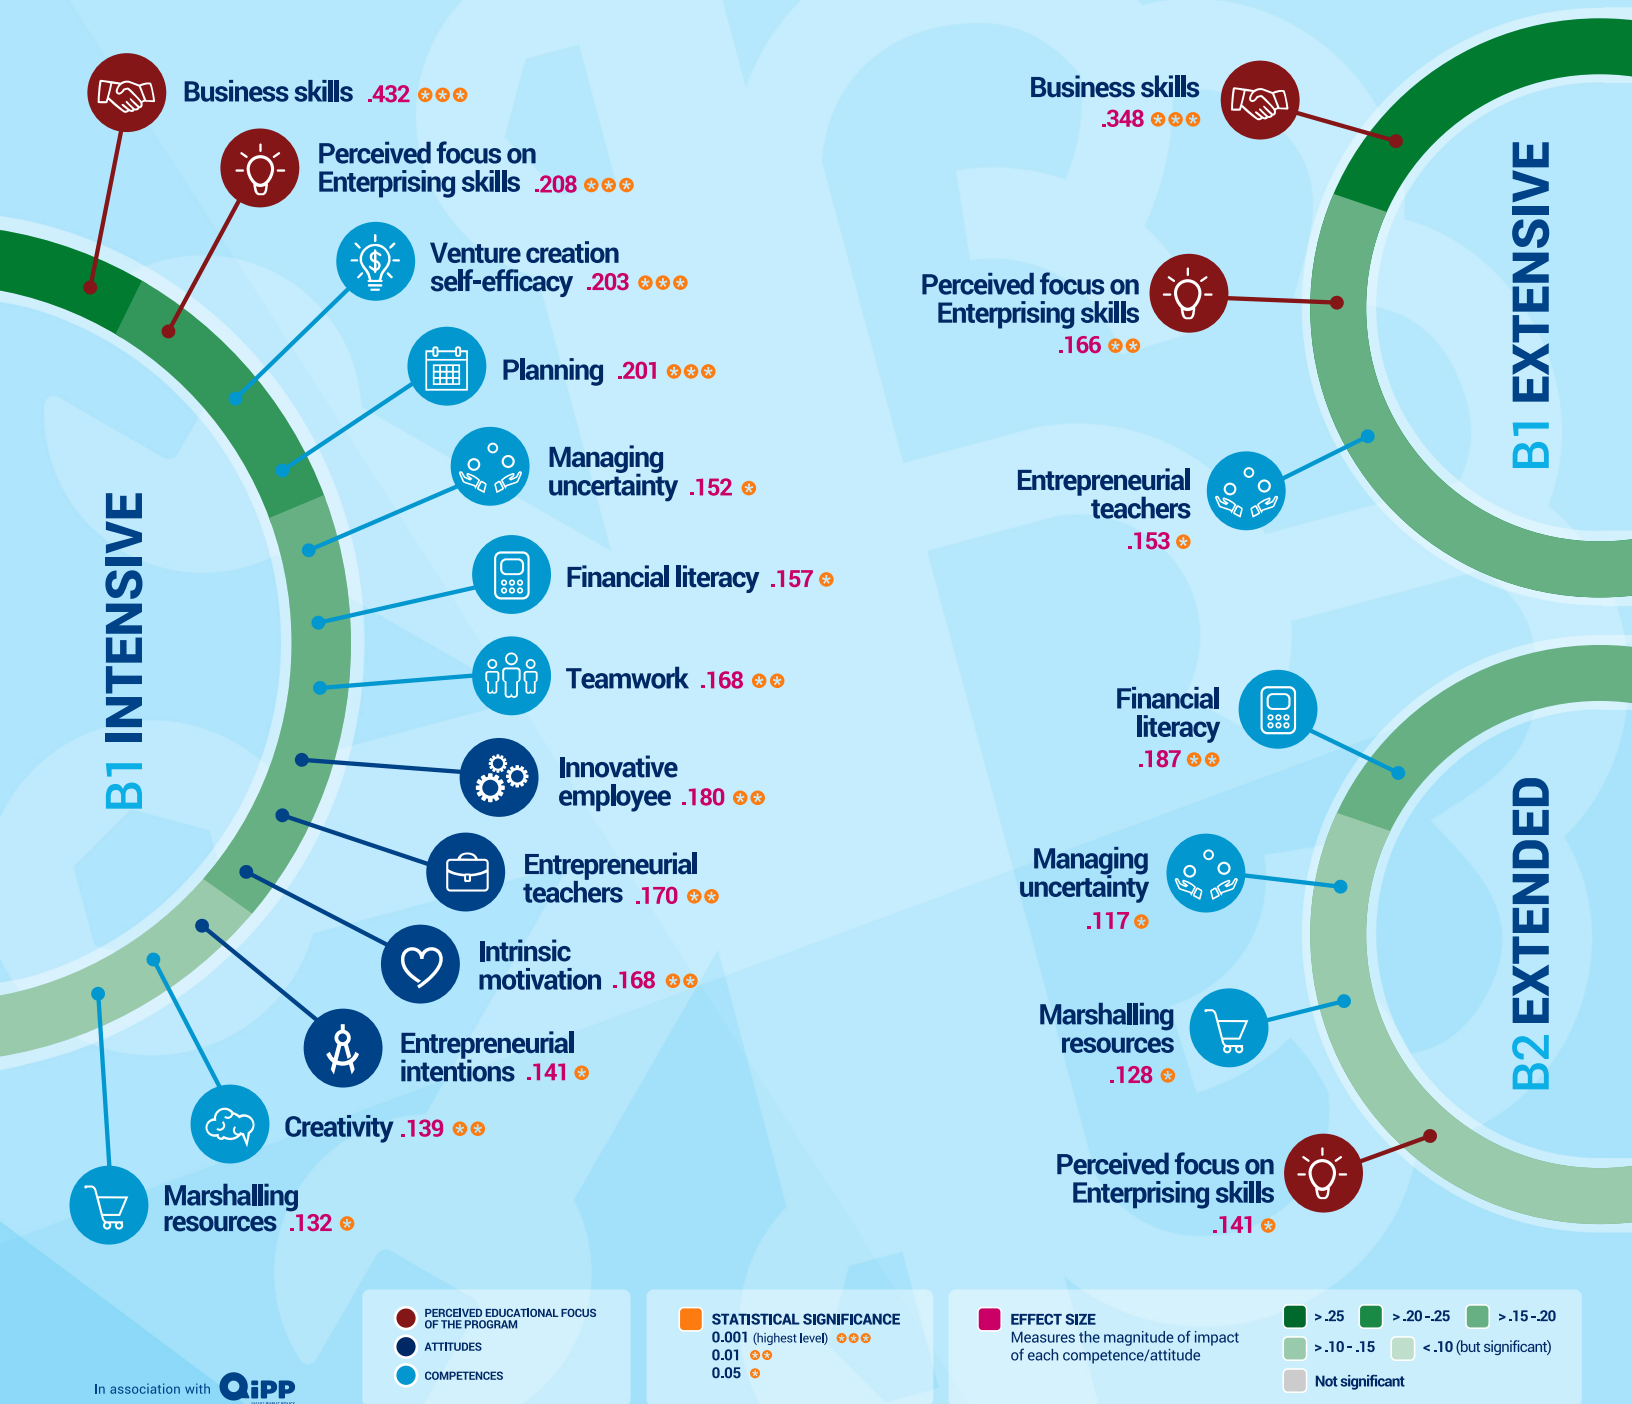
B1 INTENSIVE

Business skills .432

Perceived focus on Enterprising skills .208

Venture creation self-efficacy .203

Planning .201

Managing uncertainty .152

Financial literacy .157

Teamwork .168

Innovative employee .180

Entrepreneurial teachers .170

Intrinsic motivation .168

Entrepreneurial intentions .141

Creativity .139

Marshalling resources .132

B1 EXTENSIVE

Business skills .348

Perceived focus on Enterprising skills .166

Entrepreneurial teachers .153

B2 EXTENDED

Financial literacy .187

Managing uncertainty .117

Marshalling resources .128

Perceived focus on Enterprising skills .141

PERCEIVED EDUCATIONAL FOCUS OF THE PROGRAM
ATTITUDES
COMPETENCES

STATISTICAL SIGNIFICANCE
0.001 (highest level)
0.01
0.05

EFFECT SIZE
Measures the magnitude of impact of each competence/attitude

>.25
>.20-.25
>.15-.20
>.10-.15
<.10 (but significant)
Not significant

In association with QiPP